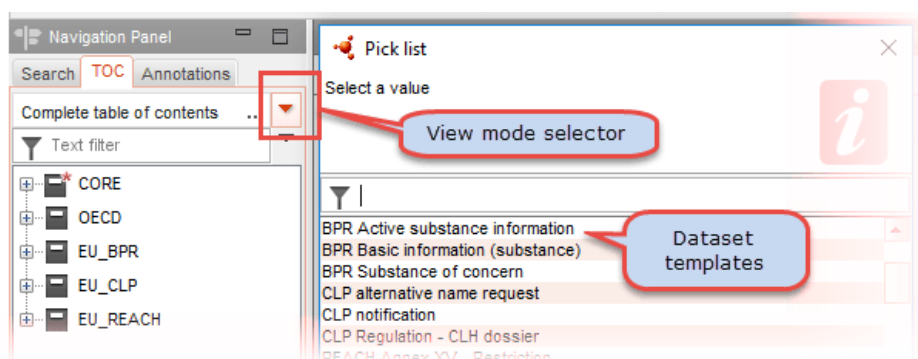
Navigation Panel

Search TOC Annotations

Complete table of contents ..

Text filter

CORE
OECD
EU_BPR
EU_CLP
EU_REACH

Pick list

Select a value

View mode selector

BPR Active substance information
BPR Basic information (substance)
BPR Substance of concern
CLP alternative name request
CLP notification
CLP Regulation - CLH dossier
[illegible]

Dataset templates